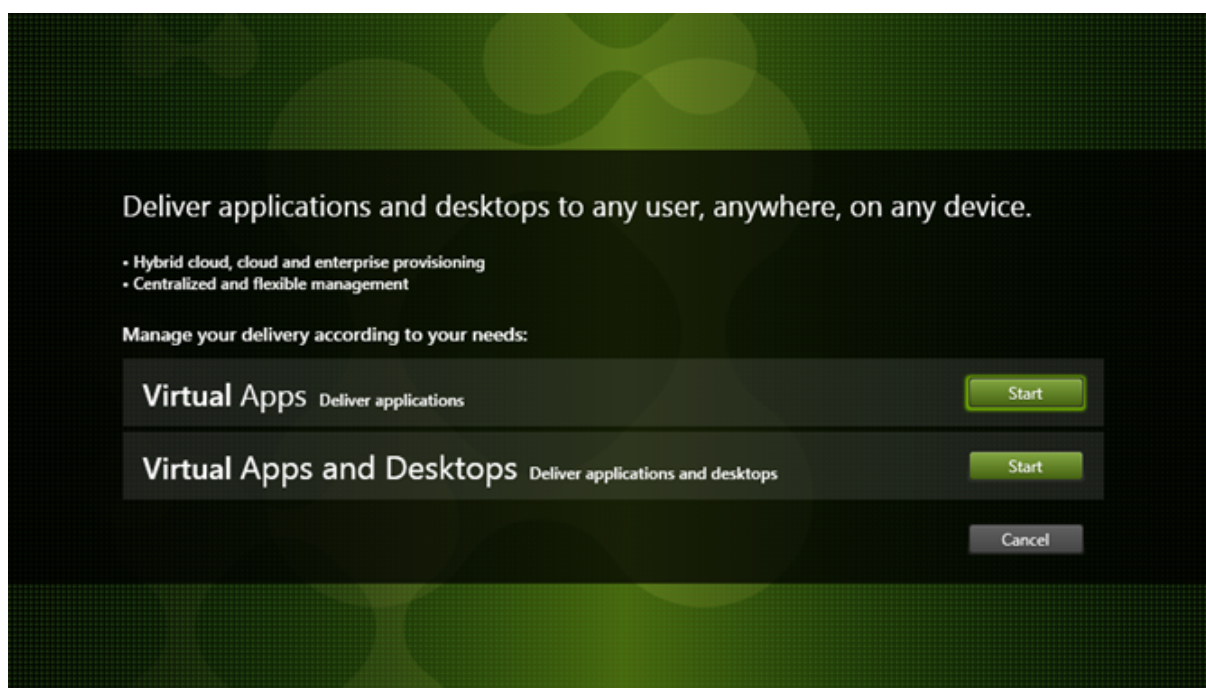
Deliver applications and desktops to any user, anywhere, on any device.

• Hybrid cloud, cloud and enterprise provisioning
• Centralized and flexible management

Manage your delivery according to your needs:

Virtual Apps Deliver applications

Start

Virtual Apps and Desktops Deliver applications and desktops

Start

Cancel